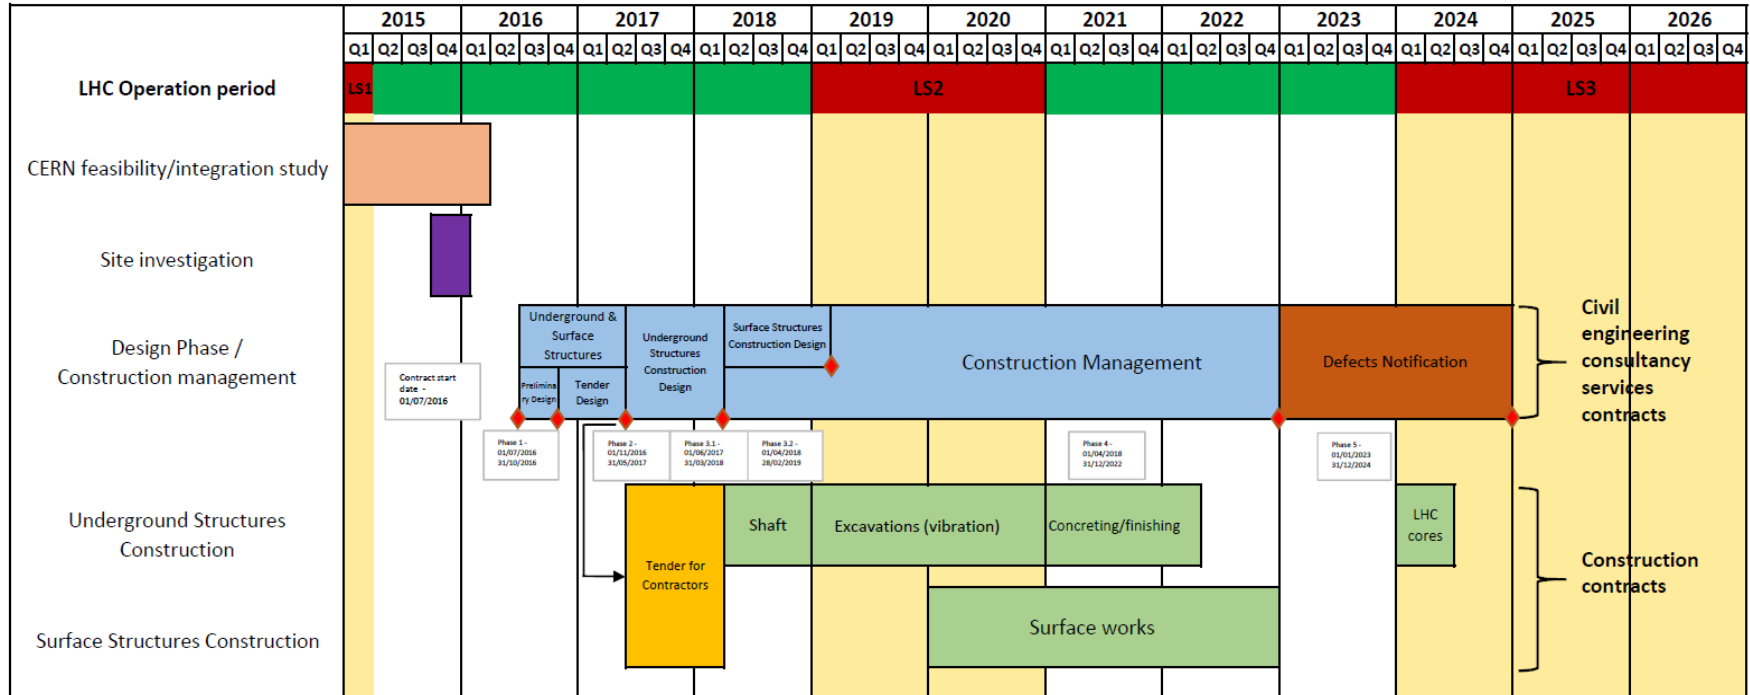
| | 2015 | 2016 | 2017 | 2018 | 2019 | 2020 | 2021 | 2022 | 2023 | 2024 | 2025 | 2026 |
|---|---|---|---|---|---|---|---|---|---|---|---|---|
| | Q1 Q2 Q3 Q4 | Q1 Q2 Q3 Q4 | Q1 Q2 Q3 Q4 | Q1 Q2 Q3 Q4 | Q1 Q2 Q3 Q4 | Q1 Q2 Q3 Q4 | Q1 Q2 Q3 Q4 | Q1 Q2 Q3 Q4 | Q1 Q2 Q3 Q4 | Q1 Q2 Q3 Q4 | Q1 Q2 Q3 Q4 | Q1 Q2 Q3 Q4 |

LHC Operation period
LS1
LS2
LS3

CERN feasibility/integration study

Site investigation

Design Phase / Construction management

Contract start date - 01/07/2016

Underground & Surface Structures

Preliminary Design

Tender Design

Underground Structures Construction Design

Surface Structures Construction Design

Construction Management

Defects Notification

Phase 1 - 01/07/2016 31/10/2016

Phase 2 - 01/11/2016 31/05/2017

Phase 3.1 - 01/06/2017 31/03/2018

Phase 3.2 - 01/04/2018 28/02/2019

Phase 4 - 01/04/2018 31/12/2022

Phase 5 - 01/01/2023 31/12/2024

Civil engineering consultancy services contracts

Underground Structures Construction

Tender for Contractors

Shaft

Excavations (vibration)

Concreting/finishing

LHC cores

Surface Structures Construction

Surface works

Construction contracts